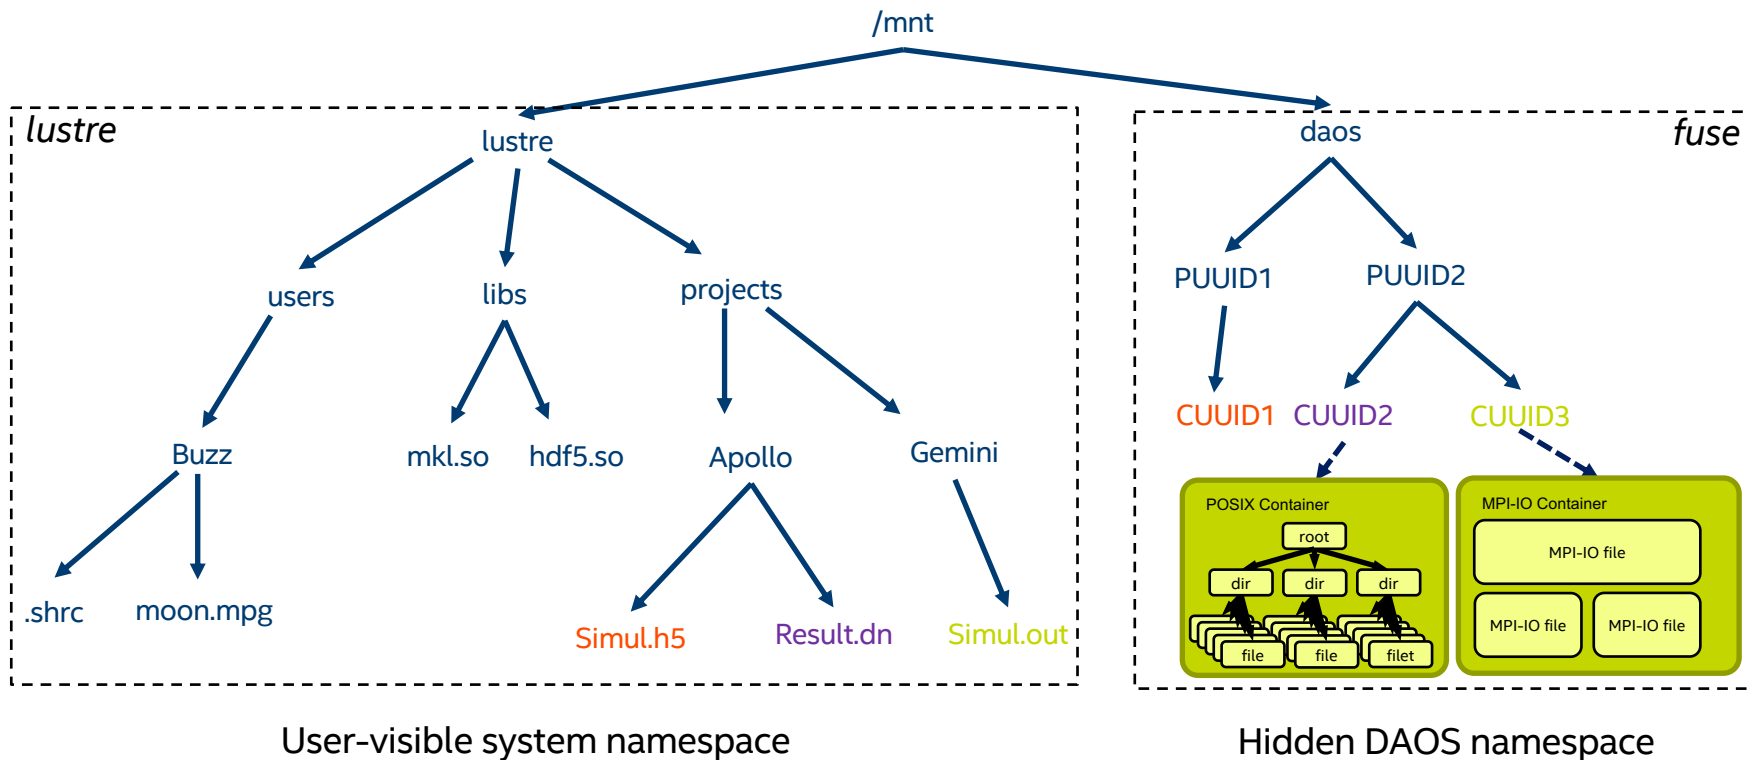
/mnt

lustre

lustre

users

libs

projects

Buzz

mkl.so

hdf5.so

Apollo

Gemini

.shrc

moon.mpg

Simul.h5

Result.dn

Simul.out

fuse

daos

PUUID1

PUUID2

CUUID1

CUUID2

CUUID3

POSIX Container

root

dir

dir

dir

file

file

filet

MPI-IO Container

MPI-IO file

MPI-IO file

MPI-IO file

User-visible system namespace

Hidden DAOS namespace